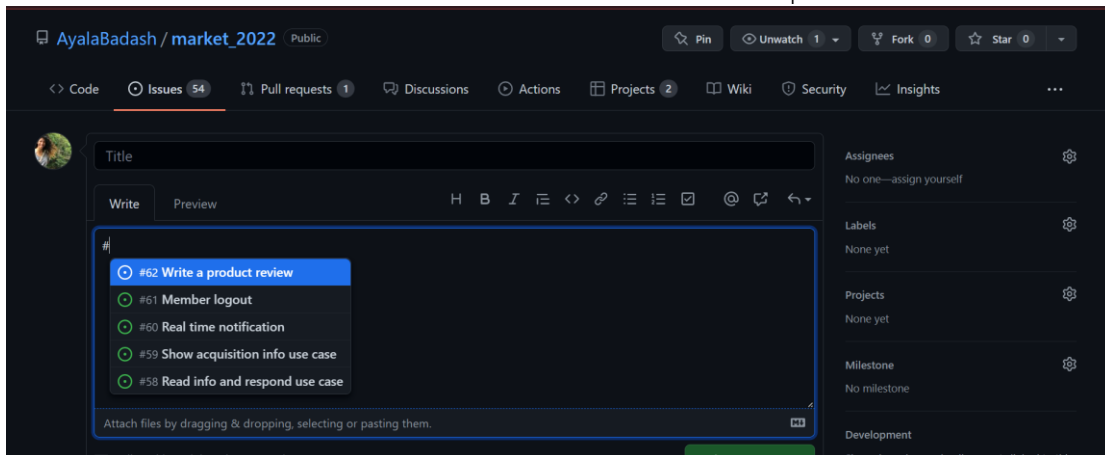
AyalaBadash / market_2022 Public

Pin Unwatch 1 Fork 0 Star 0

Code Issues 54 Pull requests 1 Discussions Actions Projects 2 Wiki Security Insights ...

Title

Write Preview

H B I

#

#62 Write a product review
#61 Member logout
#60 Real time notification
#59 Show acquisition info use case
#58 Read info and respond use case

Attach files by dragging & dropping, selecting or pasting them.

Assignees
No one—assign yourself

Labels
None yet

Projects
None yet

Milestone
No milestone

Development